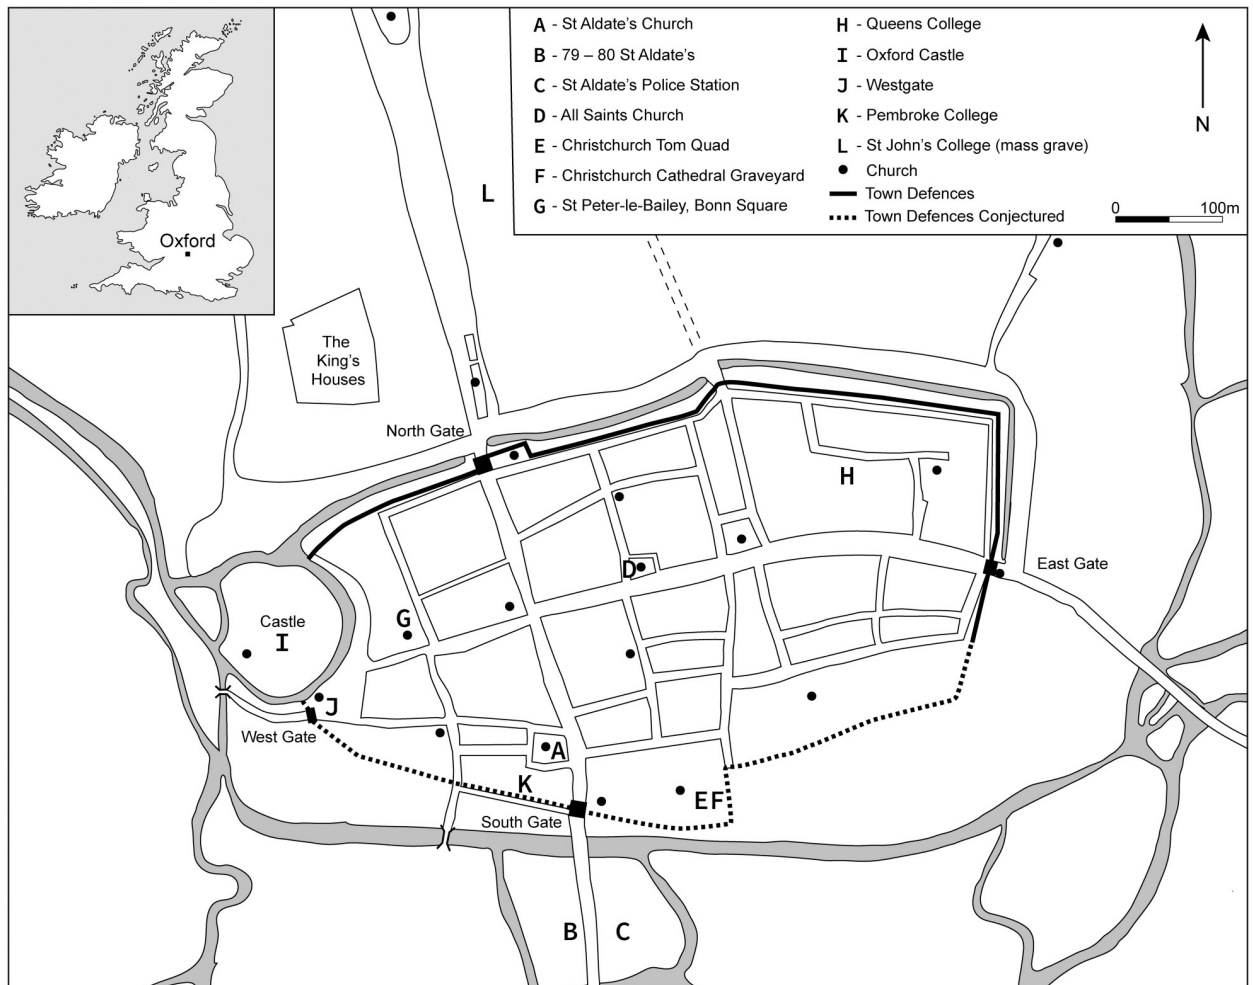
Oxford

A - St Aldate's Church
B - 79 – 80 St Aldate's
C - St Aldate's Police Station
D - All Saints Church
E - Christchurch Tom Quad
F - Christchurch Cathedral Graveyard
G - St Peter-le-Bailey, Bonn Square
H - Queens College
I - Oxford Castle
J - Westgate
K - Pembroke College
L - St John's College (mass grave)
Church
Town Defences
Town Defences Conjectured

N

0 100m

L

The King's Houses

North Gate

H

East Gate

D

Castle

I

G

J

West Gate

A

K

E F

South Gate

B C